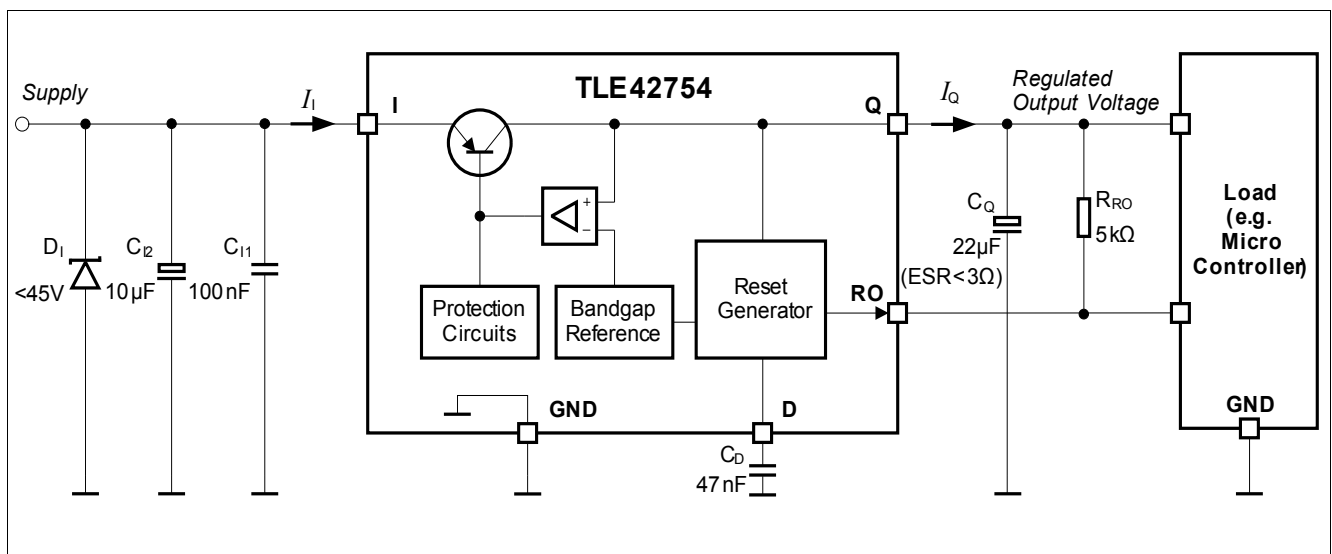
Supply

$I_I$

I

TLE42754

Q

$I_Q$

Regulated Output Voltage

$D_I$ <45V

$C_{I2}$ 10µF

$C_{I1}$ 100nF

+

−

Protection Circuits

Bandgap Reference

Reset Generator

RO

$C_Q$ 22µF (ESR<3Ω)

$R_{RO}$ 5kΩ

Load (e.g. Micro Controller)

GND

D

$C_D$ 47nF

GND